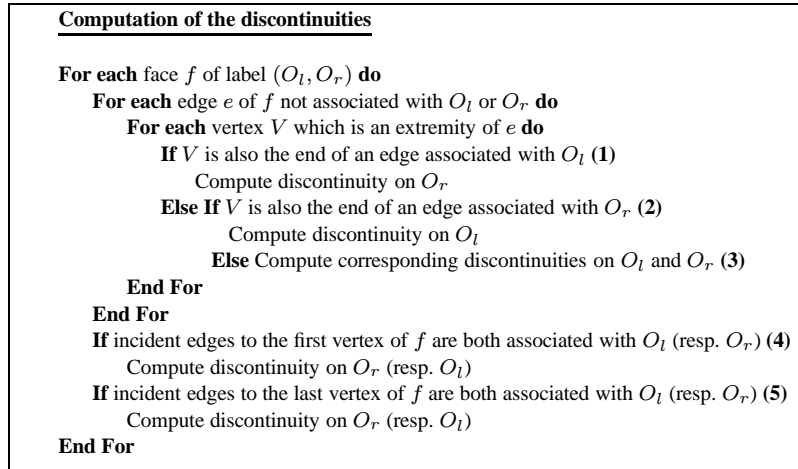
Computation of the discontinuities

For each face $f$ of label $(O_l, O_r)$ do
For each edge $e$ of $f$ not associated with $O_l$ or $O_r$ do
For each vertex $V$ which is an extremity of $e$ do
If $V$ is also the end of an edge associated with $O_l$ (1)
Compute discontinuity on $O_r$
Else If $V$ is also the end of an edge associated with $O_r$ (2)
Compute discontinuity on $O_l$
Else Compute corresponding discontinuities on $O_l$ and $O_r$ (3)
End For
End For
If incident edges to the first vertex of $f$ are both associated with $O_l$ (resp. $O_r$) (4)
Compute discontinuity on $O_r$ (resp. $O_l$)
If incident edges to the last vertex of $f$ are both associated with $O_l$ (resp. $O_r$) (5)
Compute discontinuity on $O_r$ (resp. $O_l$)
End For